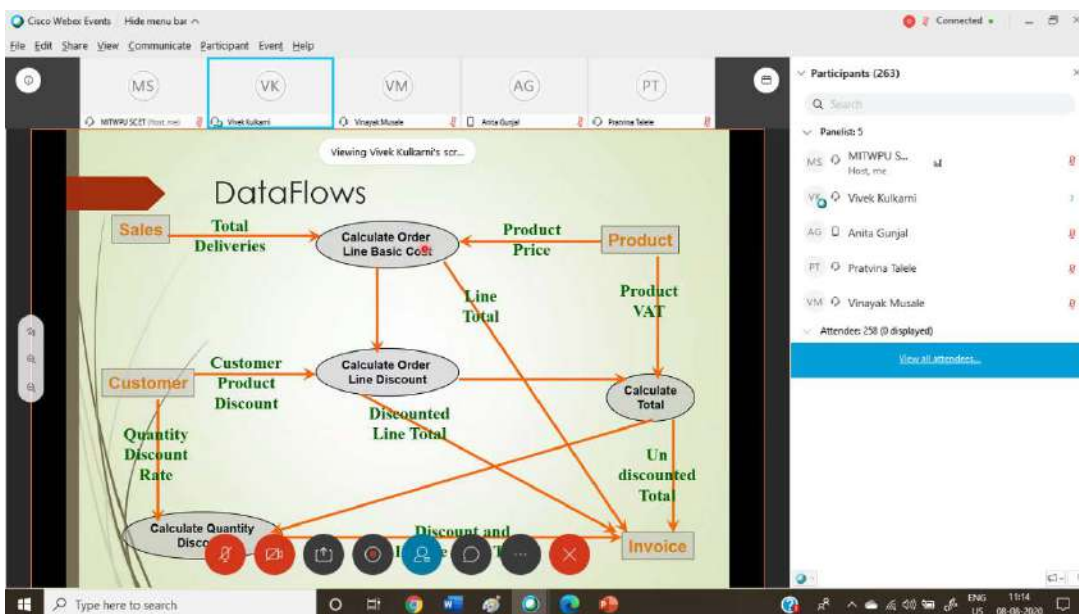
Cisco Webex Events Hide menu bar

Connected

File Edit Share View Communicate Participant Event Help

MS MITWPU SCET (Host, me)
VK Vivek Kulkarni
VM Vinayak Musale
AG Anita Gunjal
PT Pratvina Talele

Viewing Vivek Kulkarni's scr...

DataFlows

Sales
Total Deliveries
Calculate Order Line Basic Cost
Product Price
Product
Line Total
Product VAT
Customer
Customer Product Discount
Calculate Order Line Discount
Calculate Total
Discounted Line Total
Quantity Discount Rate
Un discounted Total
Calculate Quantity Disc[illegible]
Discount and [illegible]
Invoice

Participants (263)

Search

Panelist: 5

MS MITWPU S... Host, me
VK Vivek Kulkarni
AG Anita Gunjal
PT Pratvina Talele
VM Vinayak Musale

Attendee: 258 (0 displayed)

View all attendees...

Type here to search

ENG US 11:14 08-06-2020